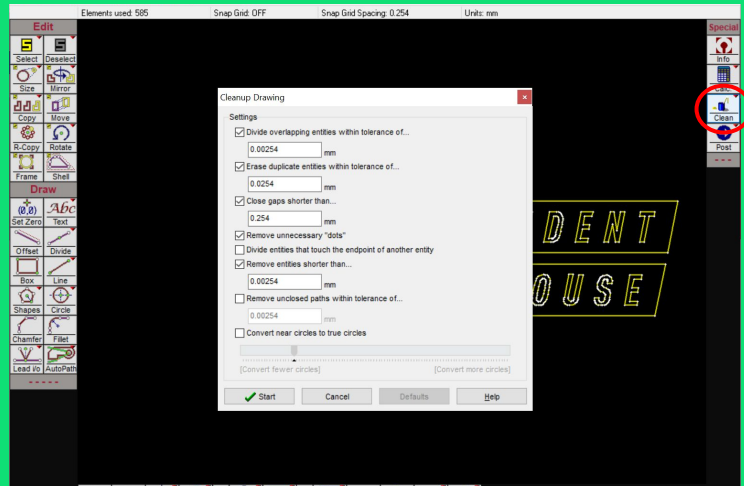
Elements used: 585 | Snap Grid: OFF | Snap Grid Spacing: 0.254 | Units: mm

Edit
Select
Deselect
Size
Mirror
Copy
Move
R-Copy
Rotate
Frame
Shell
Draw
Set Zero
Text
Offset
Divide
Box
Line
Shapes
Circle
Chamfer
Fillet
Lead I/o
AutoPath
- - - - -

Special
Info
Calc
Clean
Post
- - -

Cleanup Drawing

Settings
Divide overlapping entities within tolerance of...
0.00254 mm
Erase duplicate entities within tolerance of...
0.0254 mm
Close gaps shorter than...
0.254 mm
Remove unnecessary "dots"
Divide entities that touch the endpoint of another entity
Remove entities shorter than...
0.00254 mm
Remove unclosed paths within tolerance of...
0.00254 mm
Convert near circles to true circles
[Convert fewer circles]
[Convert more circles]

Start
Cancel
Defaults
Help

DENT
OUSE